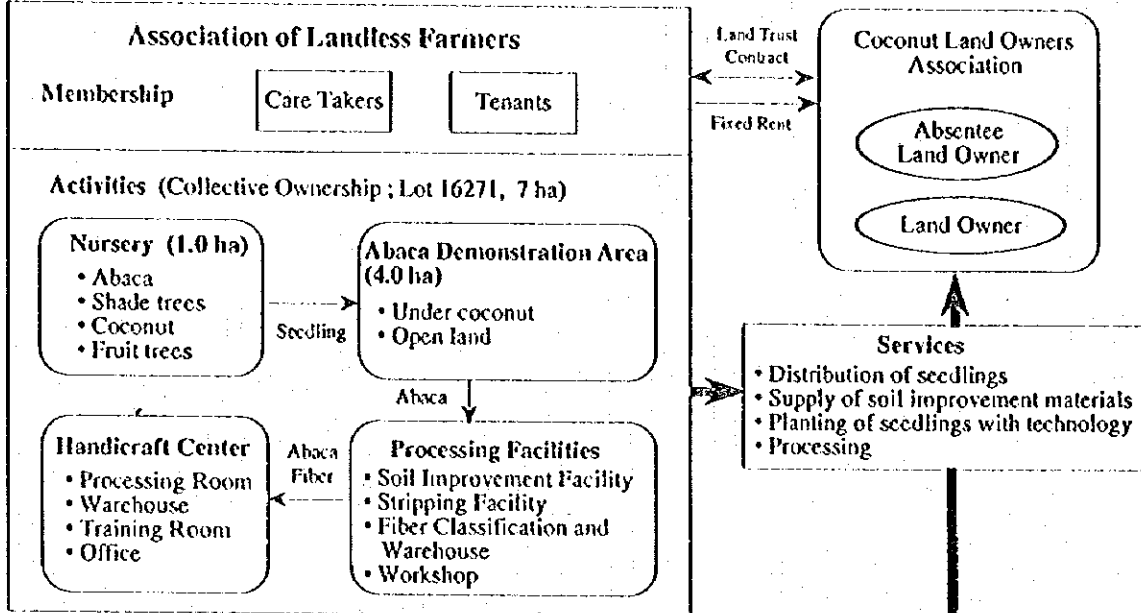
Association of Landless Farmers

Membership

Care Takers

Tenants

Land Trust Contract

Fixed Rent

Coconut Land Owners Association

Absentee Land Owner

Land Owner

Activities (Collective Ownership ; Lot 16271, 7 ha)

Nursery (1.0 ha)
• Abaca
• Shade trees
• Coconut
• Fruit trees

Seedling

Abaca Demonstration Area (4.0 ha)
• Under coconut
• Open land

Abaca

Services
• Distribution of seedlings
• Supply of soil improvement materials
• Planting of seedlings with technology
• Processing

Handicraft Center
• Processing Room
• Warehouse
• Training Room
• Office

Abaca Fiber

Processing Facilities
• Soil Improvement Facility
• Stripping Facility
• Fiber Classification and Warehouse
• Workshop